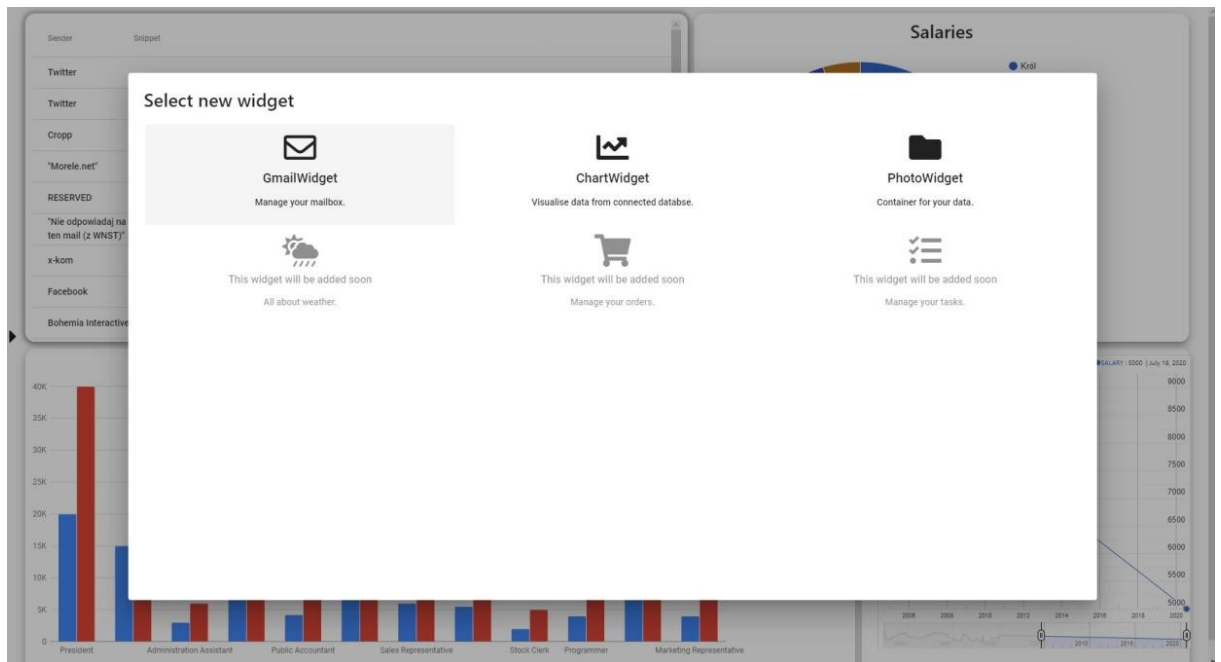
Sender Snippet

Twitter

Twitter

Cropp

"Morele.net"

RESERVED

"Nie odpowiadaj na ten mail (z WNST)"

x-kom

Facebook

Bohemia Interactive

Salaries

Król

Select new widget

GmailWidget

Manage your mailbox.

ChartWidget

Visualise data from connected databse.

PhotoWidget

Container for your data.

This widget will be added soon

All about weather.

This widget will be added soon

Manage your orders.

This widget will be added soon

Manage your tasks.

40K
35K
30K
25K
20K
15K
10K
5K
0

President Administration Assistant Public Accountant Sales Representative Stock Clerk Programmer Marketing Representative

SALARY - 5000 | July 18, 2020

9000
8500
8000
7500
7000
6500
6000
5500
5000

2006 2008 2010 2012 2014 2016 2018 2020

2010 2015 2020